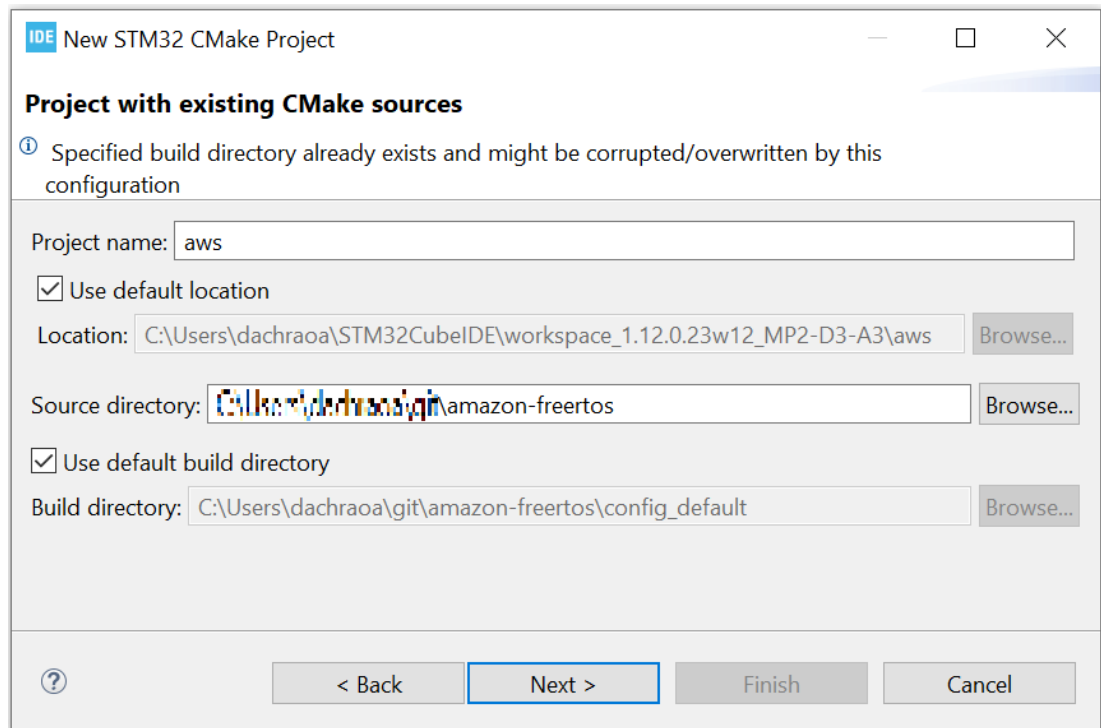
IDE New STM32 CMake Project

Project with existing CMake sources

Specified build directory already exists and might be corrupted/overwritten by this configuration

Project name: aws

Use default location

Location: C:\Users\dachraoa\STM32CubeIDE\workspace_1.12.0.23w12_MP2-D3-A3\aws Browse...

Source directory: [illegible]\amazon-freertos Browse...

Use default build directory

Build directory: C:\Users\dachraoa\git\amazon-freertos\config_default Browse...

?

< Back Next > Finish Cancel